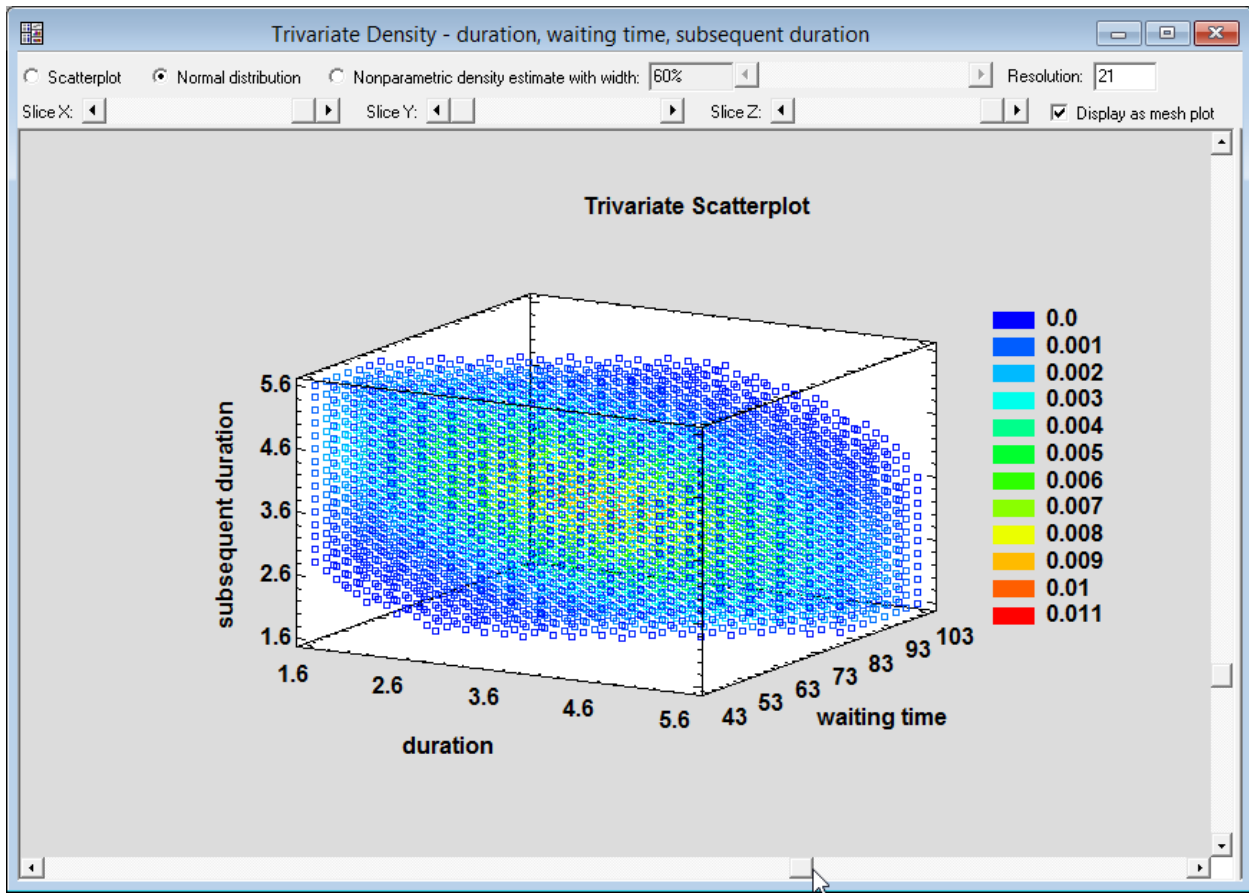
Trivariate Density - duration, waiting time, subsequent duration

Scatterplot Normal distribution Nonparametric density estimate with width: 60% Resolution: 21

Slice X: Slice Y: Slice Z: Display as mesh plot

Trivariate Scatterplot

subsequent duration
5.6
4.6
3.6
2.6
1.6

1.6 2.6 3.6 4.6 5.6
duration

43 53 63 73 83 93 103
waiting time

0.0
0.001
0.002
0.003
0.004
0.005
0.006
0.007
0.008
0.009
0.01
0.011